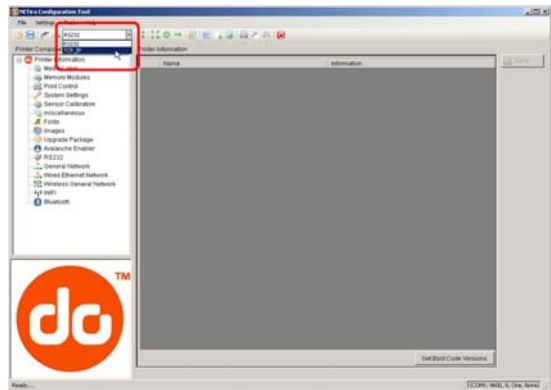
NETira Configuration Tool

File Settings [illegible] Help

RS232
RS232
TCP_IP

Printer Compo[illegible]

Printer Information

Printer Information
Media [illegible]
Memory Modules
Print Control
System Settings
Sensor Calibration
miscellaneous
Fonts
Images
Upgrade Package
Avalanche Enabler
RS232
General Network
Wired Ethernet Network
Wireless General Network
WiFi
Bluetooth

| Name | Information |
|---|---|

Query

TM

Get Boot Code Versions

Ready...

[COM1: 9600, 8, One, None]